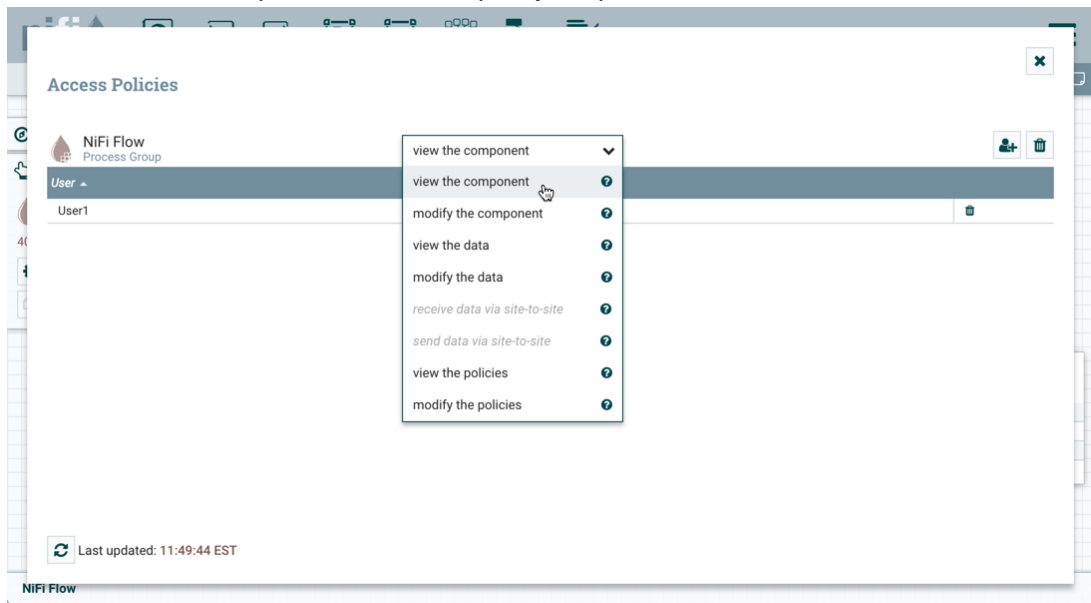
Access Policies

NiFi Flow
Process Group

view the component

User ▲

User1

view the component
modify the component
view the data
modify the data
receive data via site-to-site
send data via site-to-site
view the policies
modify the policies

Last updated: 11:49:44 EST

NiFi Flow